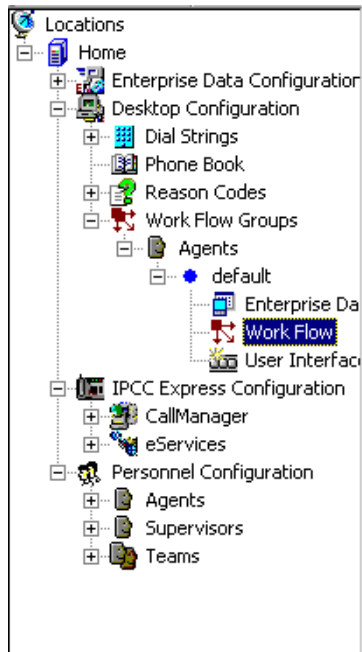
Locations
Home
Enterprise Data Configuration
Desktop Configuration
Dial Strings
Phone Book
Reason Codes
Work Flow Groups
Agents
default
Enterprise Da
Work Flow
User Interface
IPCC Express Configuration
CallManager
eServices
Personnel Configuration
Agents
Supervisors
Teams